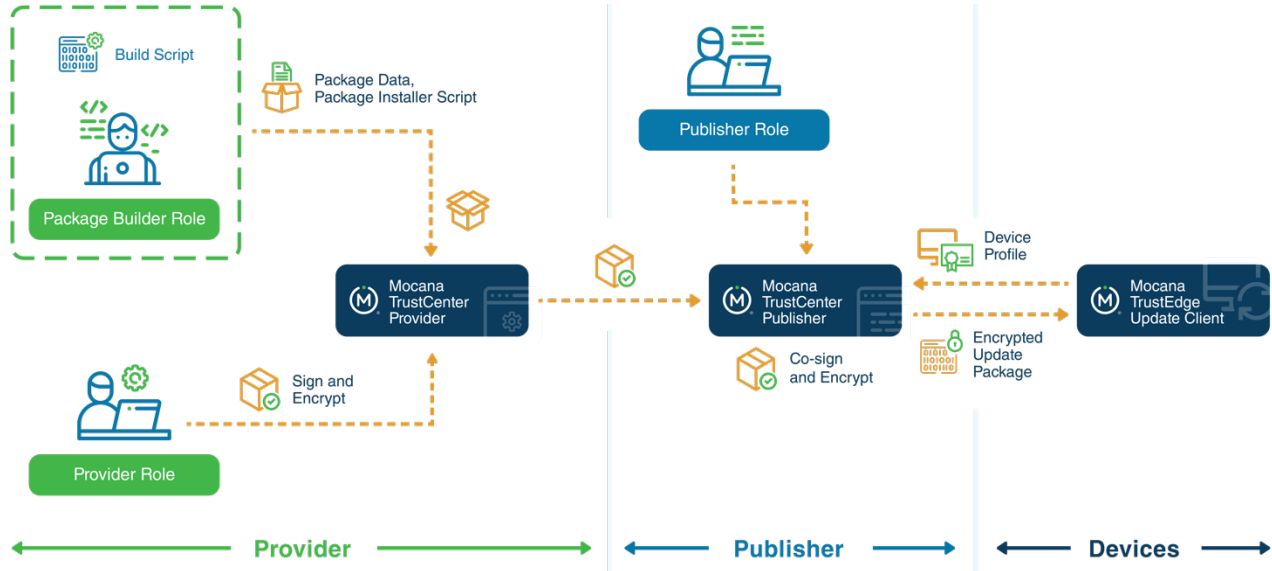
Build Script

Package Builder Role

Package Data,
Package Installer Script

Mocana TrustCenter Provider

Sign and Encrypt

Provider Role

Publisher Role

Mocana TrustCenter Publisher

Co-sign and Encrypt

Device Profile

Encrypted Update Package

Mocana TrustEdge Update Client

Provider

Publisher

Devices